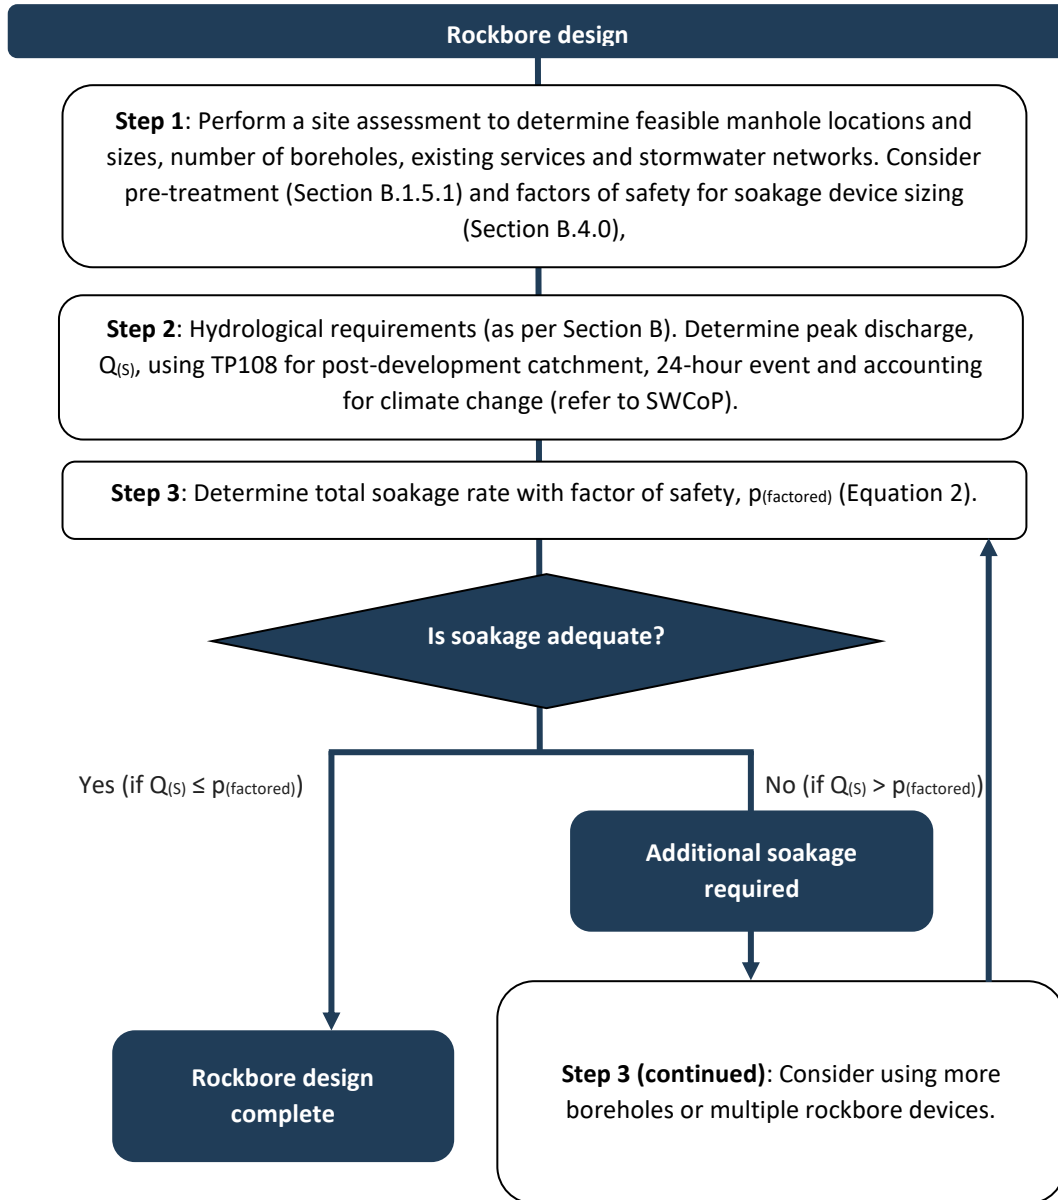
Rockbore design

**Step 1**: Perform a site assessment to determine feasible manhole locations and sizes, number of boreholes, existing services and stormwater networks. Consider pre-treatment (Section B.1.5.1) and factors of safety for soakage device sizing (Section B.4.0),

**Step 2**: Hydrological requirements (as per Section B). Determine peak discharge, $Q_{(S)}$, using TP108 for post-development catchment, 24-hour event and accounting for climate change (refer to SWCoP).

**Step 3**: Determine total soakage rate with factor of safety, $p_{(factored)}$ (Equation 2).

Is soakage adequate?

Yes (if $Q_{(S)} \leq p_{(factored)}$)

No (if $Q_{(S)} > p_{(factored)}$)

Additional soakage required

Rockbore design complete

**Step 3 (continued)**: Consider using more boreholes or multiple rockbore devices.